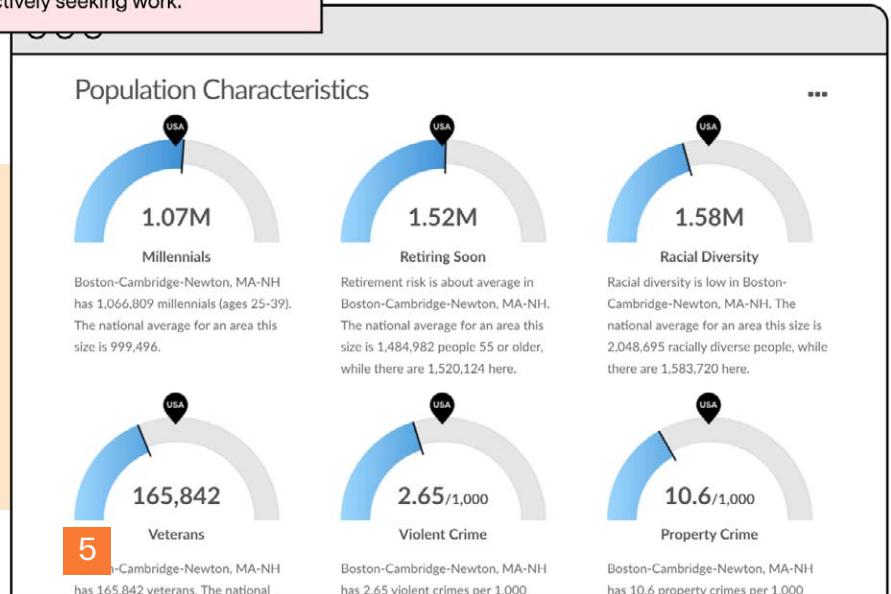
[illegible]ctively seeking work.

Population Characteristics

•••

USA

1.07M

Millennials

Boston-Cambridge-Newton, MA-NH has 1,066,809 millennials (ages 25-39). The national average for an area this size is 999,496.

USA

1.52M

Retiring Soon

Retirement risk is about average in Boston-Cambridge-Newton, MA-NH. The national average for an area this size is 1,484,982 people 55 or older, while there are 1,520,124 here.

USA

1.58M

Racial Diversity

Racial diversity is low in Boston-Cambridge-Newton, MA-NH. The national average for an area this size is 2,048,695 racially diverse people, while there are 1,583,720 here.

USA

165,842

Veterans

5

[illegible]-Cambridge-Newton, MA-NH has 165,842 veterans. The national

USA

2.65/1,000

Violent Crime

Boston-Cambridge-Newton, MA-NH has 2.65 violent crimes per 1,000

USA

10.6/1,000

Property Crime

Boston-Cambridge-Newton, MA-NH has 10.6 property crimes per 1,000